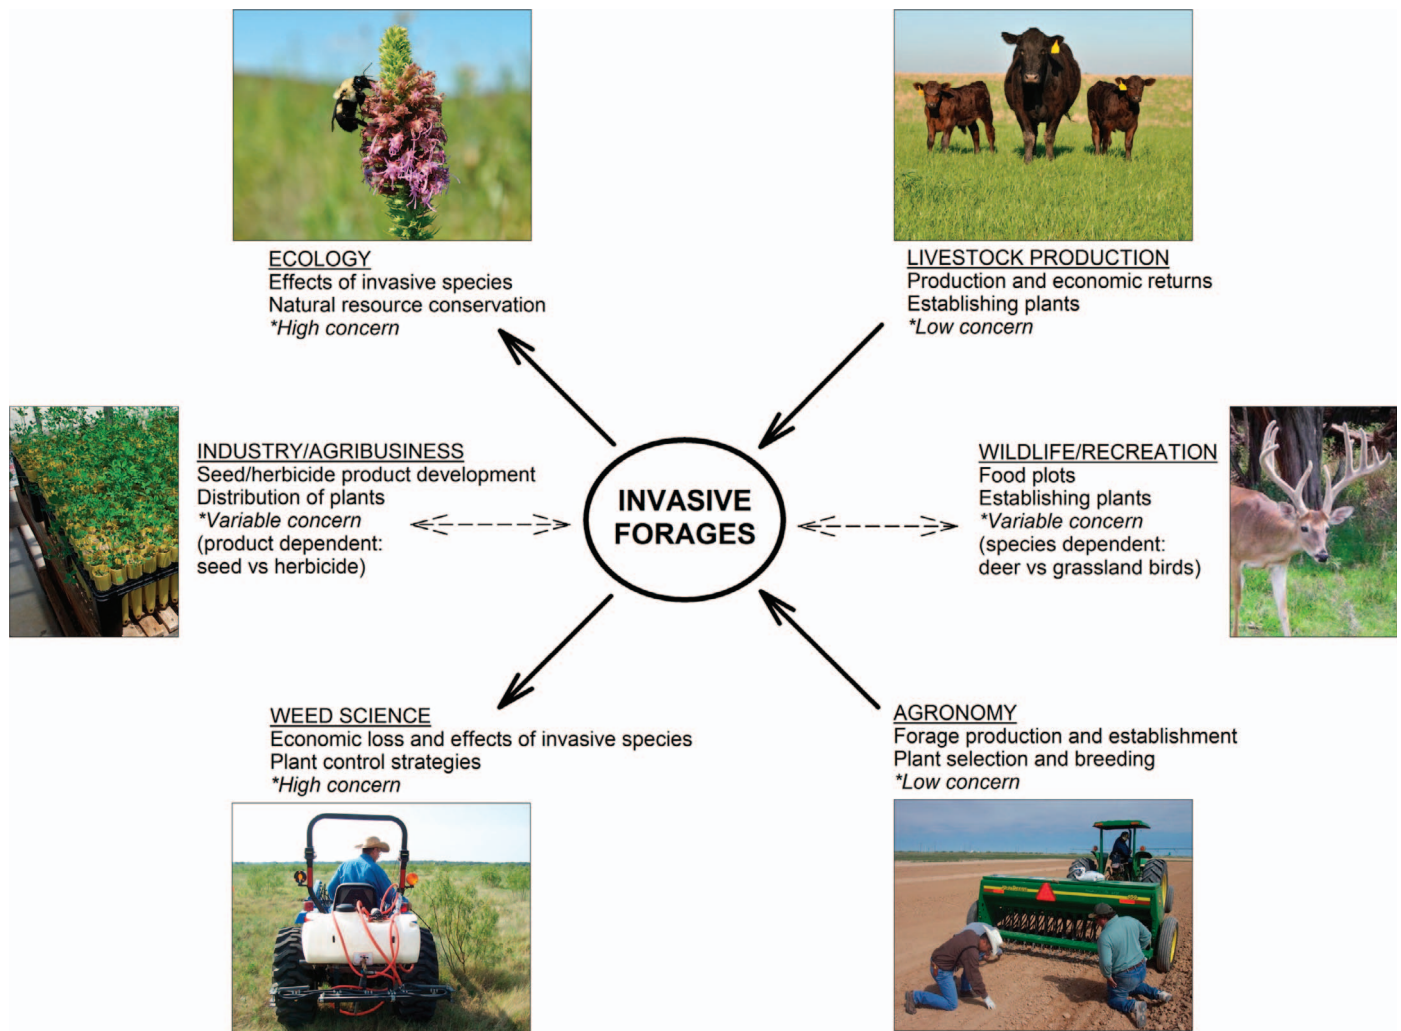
ECOLOGY
Effects of invasive species
Natural resource conservation
*High concern

LIVESTOCK PRODUCTION
Production and economic returns
Establishing plants
*Low concern

INDUSTRY/AGRIBUSINESS
Seed/herbicide product development
Distribution of plants
*Variable concern
(product dependent: seed vs herbicide)

INVASIVE FORAGES

WILDLIFE/RECREATION
Food plots
Establishing plants
*Variable concern
(species dependent: deer vs grassland birds)

WEED SCIENCE
Economic loss and effects of invasive species
Plant control strategies
*High concern

AGRONOMY
Forage production and establishment
Plant selection and breeding
*Low concern